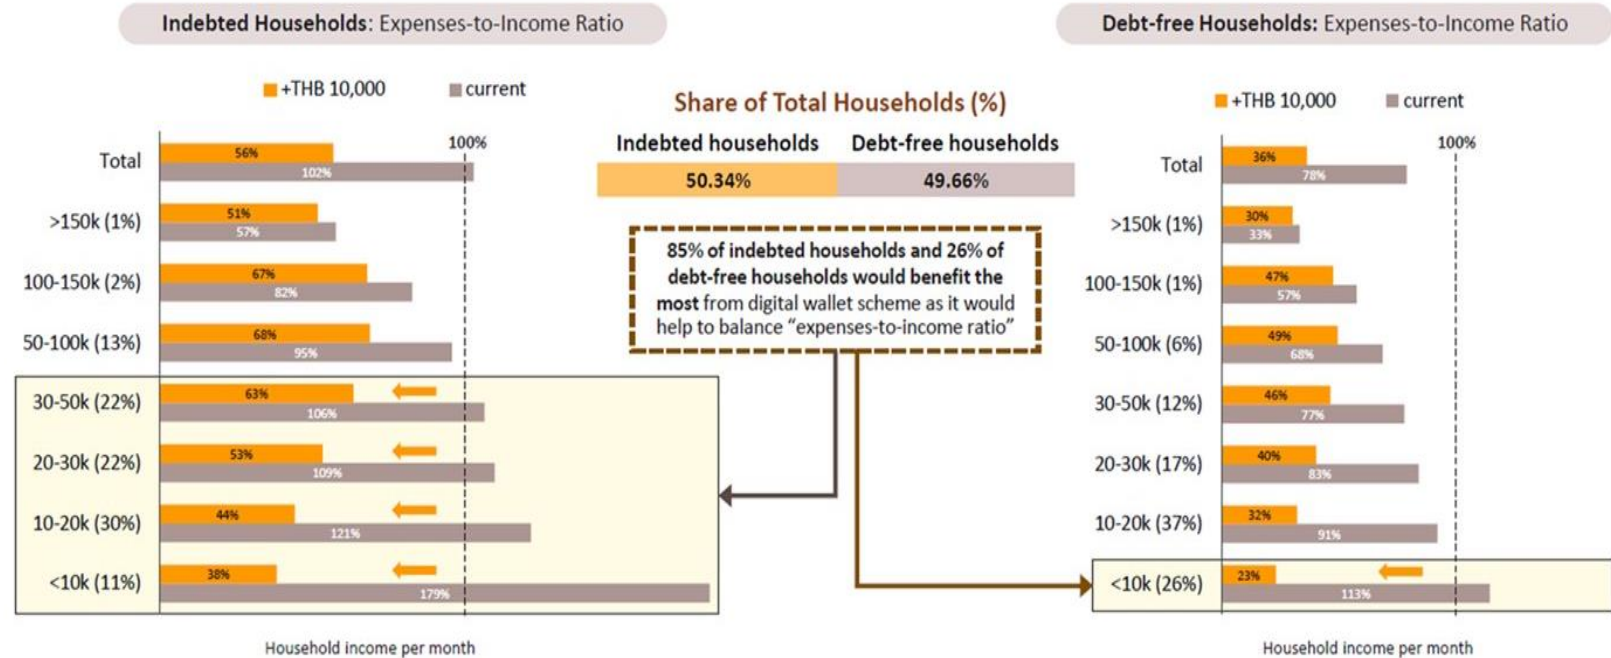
Indebted Households: Expenses-to-Income Ratio

+THB 10,000 current

100%

Total 56% 102%
>150k (1%) 51% 57%
100-150k (2%) 67% 82%
50-100k (13%) 68% 95%
30-50k (22%) 63% 106%
20-30k (22%) 53% 109%
10-20k (30%) 44% 121%
<10k (11%) 38% 179%

Household income per month

Share of Total Households (%)

| Indebted households | Debt-free households |
|---|---|
| 50.34% | 49.66% |

85% of indebted households and 26% of debt-free households would benefit the most from digital wallet scheme as it would help to balance "expenses-to-income ratio"

Debt-free Households: Expenses-to-Income Ratio

+THB 10,000 current

100%

Total 36% 78%
>150k (1%) 30% 33%
100-150k (1%) 47% 57%
50-100k (6%) 49% 68%
30-50k (12%) 46% 77%
20-30k (17%) 40% 83%
10-20k (37%) 32% 91%
<10k (26%) 23% 113%

Household income per month